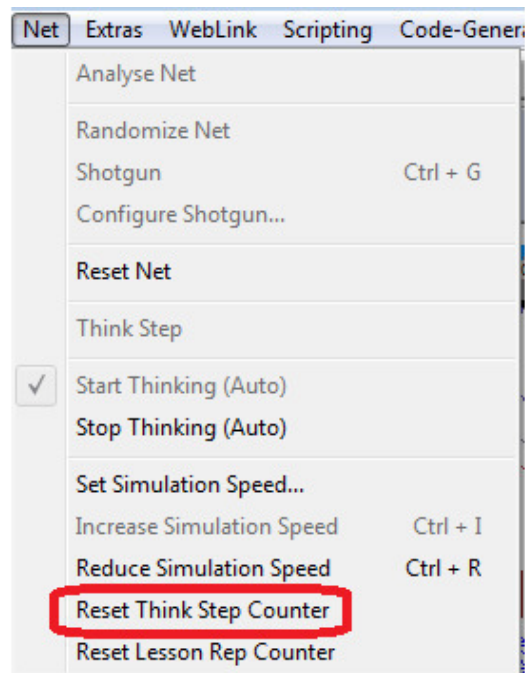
Net Extras WebLink Scripting Code-Genera

Analyse Net

Randomize Net
Shotgun Ctrl + G
Configure Shotgun...

Reset Net

Think Step

✓ Start Thinking (Auto)
Stop Thinking (Auto)

Set Simulation Speed...
Increase Simulation Speed Ctrl + I
Reduce Simulation Speed Ctrl + R
Reset Think Step Counter
Reset Lesson Rep Counter